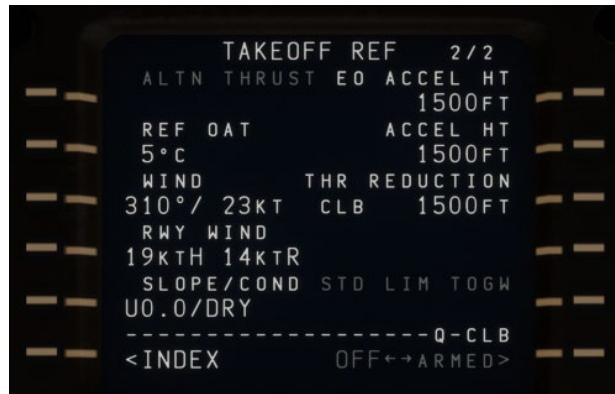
TAKEOFF REF 2/2

ALTN THRUST EO ACCEL HT
1500FT

REF OAT ACCEL HT
5°C 1500FT

WIND THR REDUCTION
310°/ 23KT CLB 1500FT

RWY WIND
19KTH 14KTR

SLOPE/COND STD LIM TOGW
U0.0/DRY

----------------Q-CLB
<INDEX OFF←→ARMED>